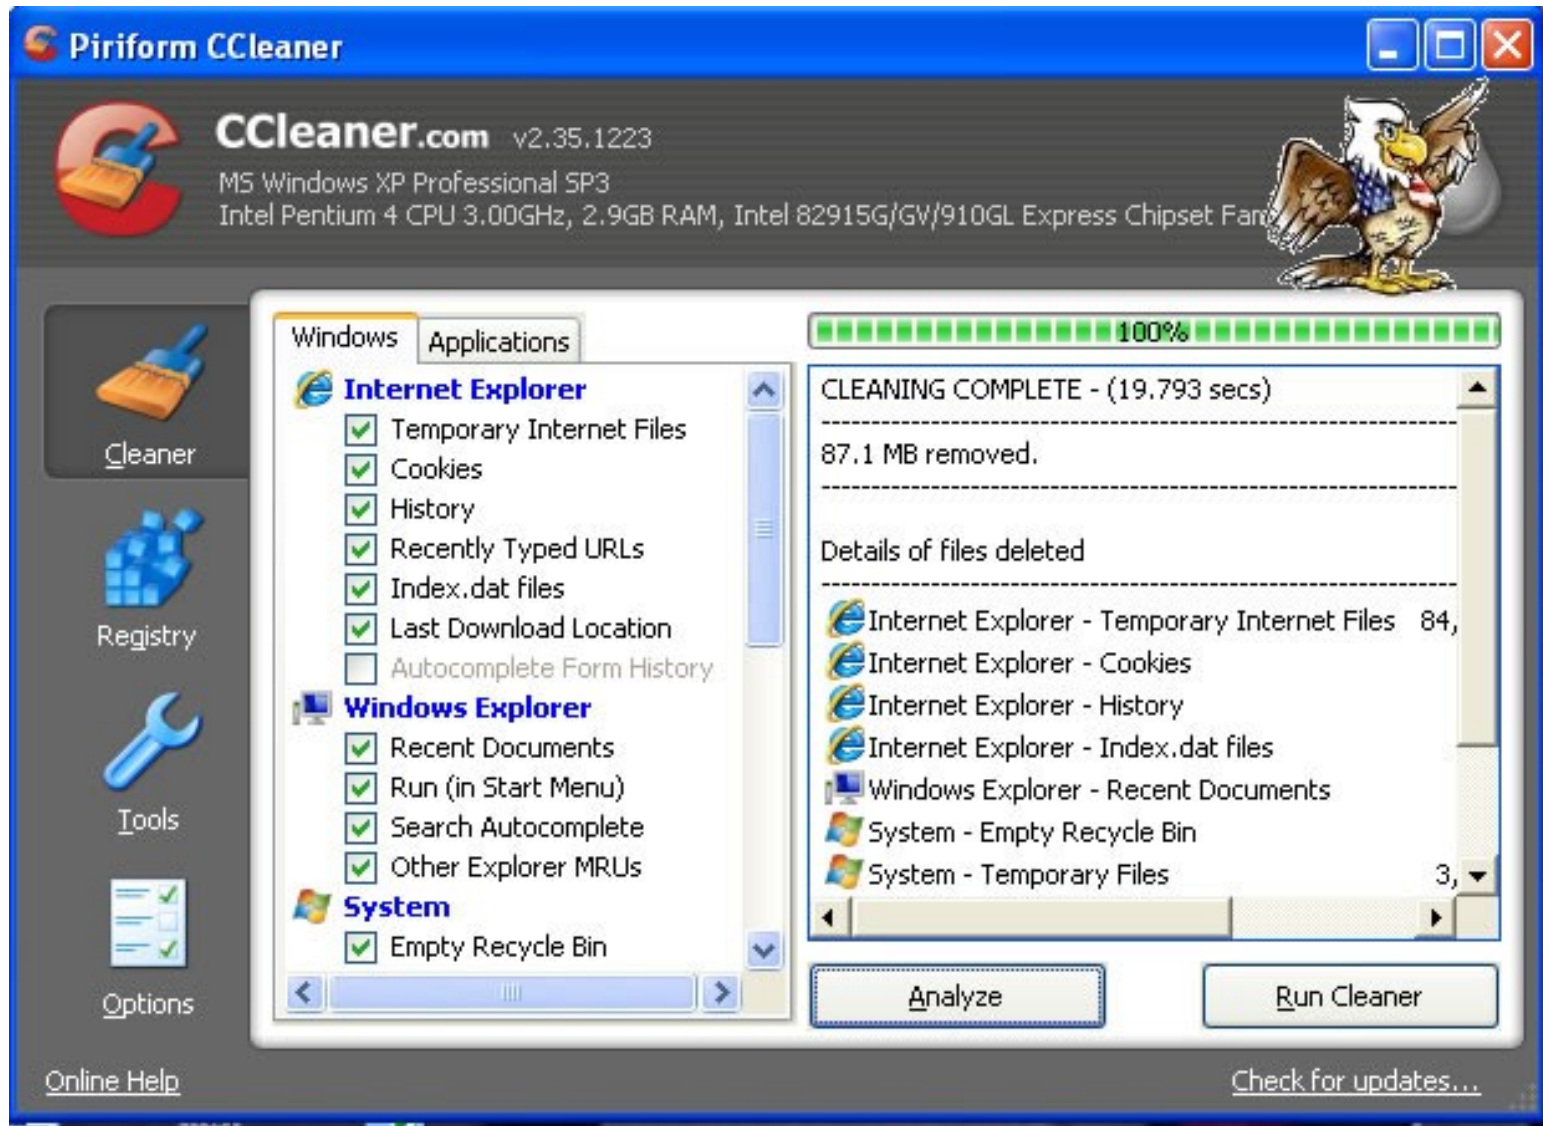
Piriform CCleaner

CCleaner.com v2.35.1223
MS Windows XP Professional SP3
Intel Pentium 4 CPU 3.00GHz, 2.9GB RAM, Intel 82915G/GV/910GL Express Chipset Fam

Cleaner

Registry

Tools

Options

Windows Applications

Internet Explorer
Temporary Internet Files
Cookies
History
Recently Typed URLs
Index.dat files
Last Download Location
Autocomplete Form History
Windows Explorer
Recent Documents
Run (in Start Menu)
Search Autocomplete
Other Explorer MRUs
System
Empty Recycle Bin

100%

CLEANING COMPLETE - (19.793 secs)

87.1 MB removed.

Details of files deleted

Internet Explorer - Temporary Internet Files 84,
Internet Explorer - Cookies
Internet Explorer - History
Internet Explorer - Index.dat files
Windows Explorer - Recent Documents
System - Empty Recycle Bin
System - Temporary Files 3,

Analyze

Run Cleaner

Online Help

Check for updates...